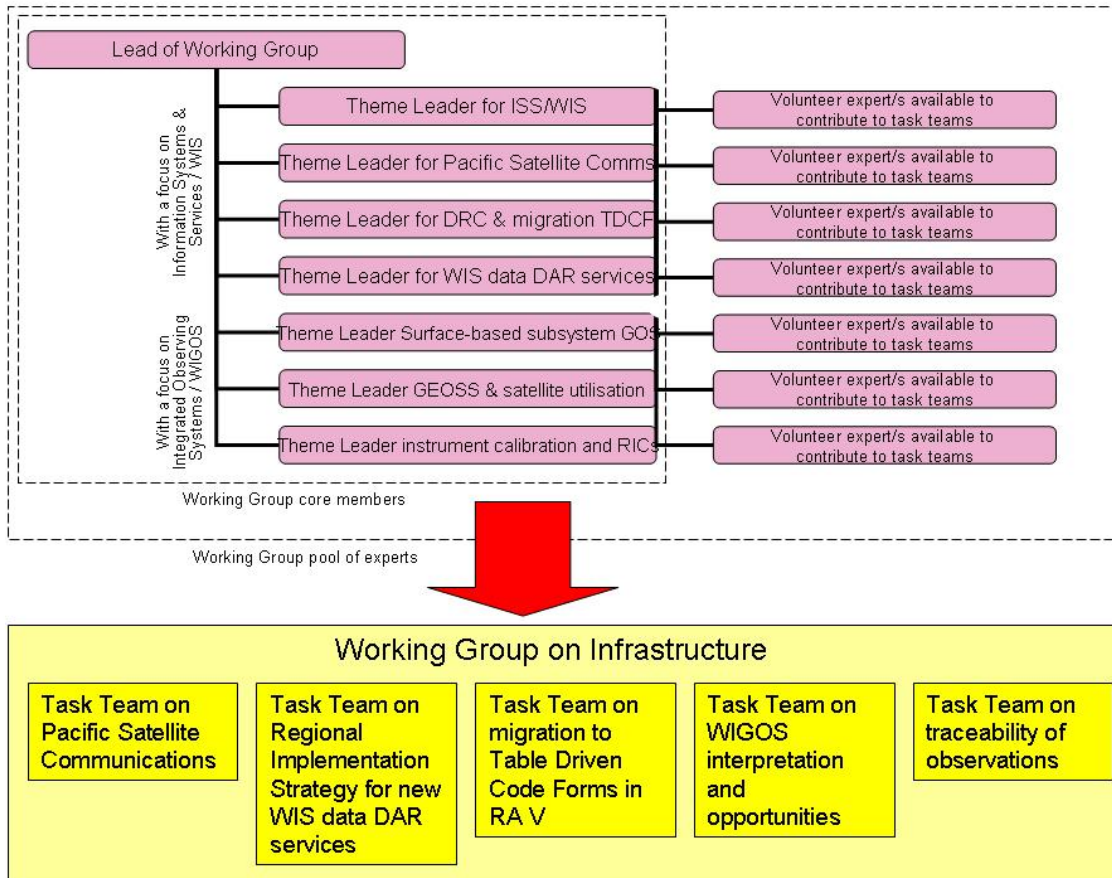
Lead of Working Group

With a focus on Information Systems & Services / WIS

Theme Leader for ISS/WIS

Volunteer expert/s available to contribute to task teams

Theme Leader for Pacific Satellite Comms

Volunteer expert/s available to contribute to task teams

Theme Leader for DRC & migration TDCF

Volunteer expert/s available to contribute to task teams

Theme Leader for WIS data DAR services

Volunteer expert/s available to contribute to task teams

With a focus on Integrated Observing Systems / WIGOS

Theme Leader Surface-based subsystem GOS

Volunteer expert/s available to contribute to task teams

Theme Leader GEOSS & satellite utilisation

Volunteer expert/s available to contribute to task teams

Theme Leader instrument calibration and RICs

Volunteer expert/s available to contribute to task teams

Working Group core members

Working Group pool of experts

Working Group on Infrastructure

Task Team on Pacific Satellite Communications

Task Team on Regional Implementation Strategy for new WIS data DAR services

Task Team on migration to Table Driven Code Forms in RA V

Task Team on WIGOS interpretation and opportunities

Task Team on traceability of observations